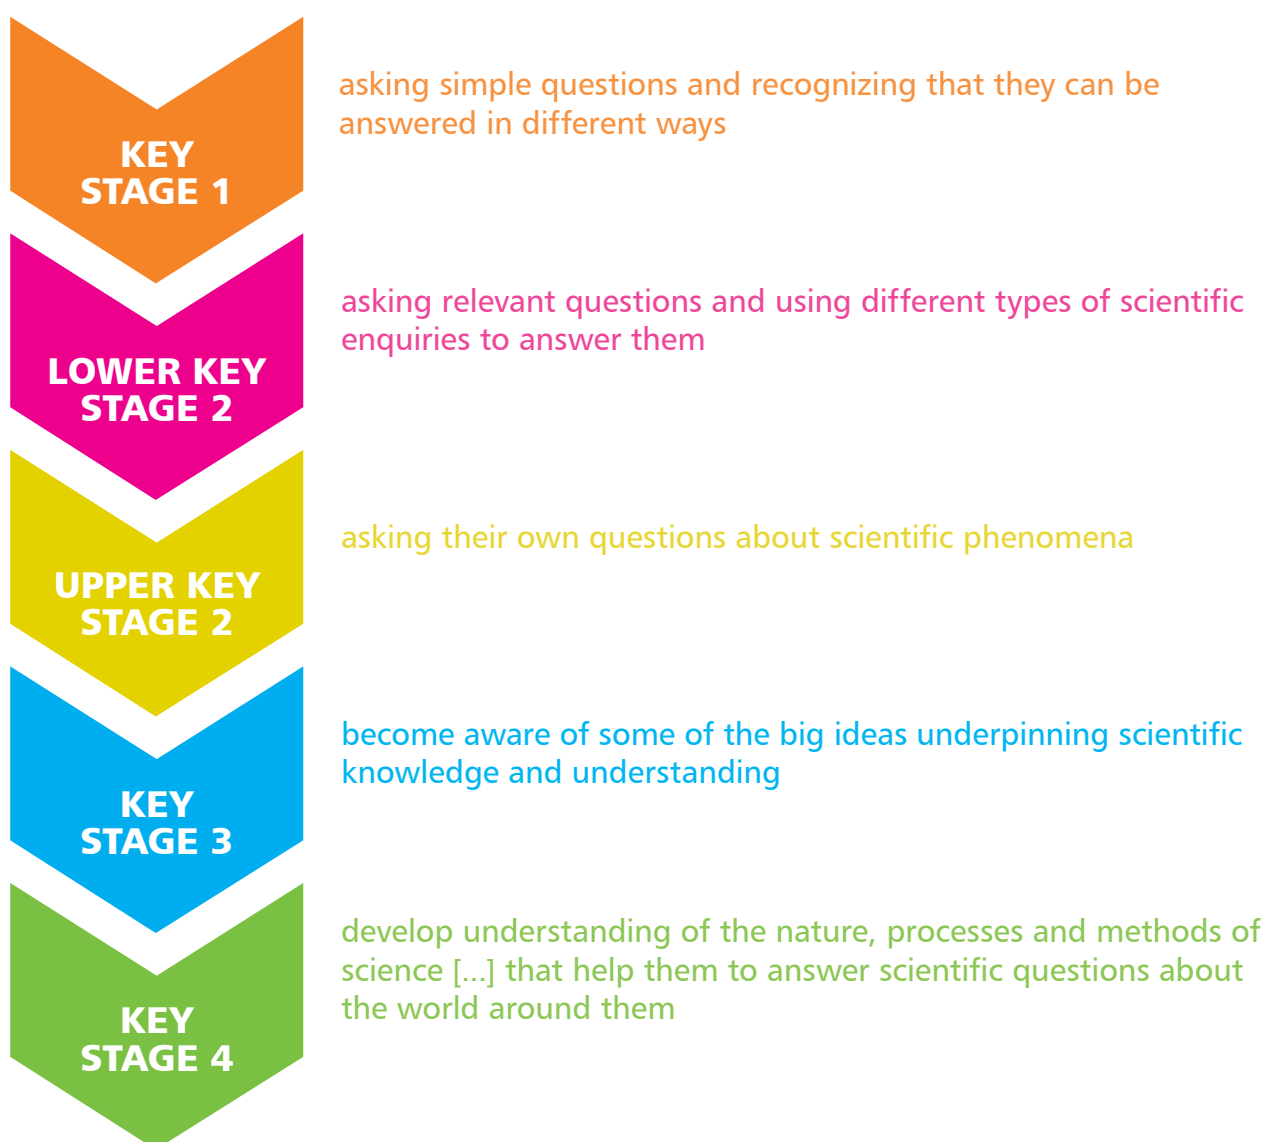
KEY STAGE 1

asking simple questions and recognizing that they can be answered in different ways

LOWER KEY STAGE 2

asking relevant questions and using different types of scientific enquiries to answer them

UPPER KEY STAGE 2

asking their own questions about scientific phenomena

KEY STAGE 3

become aware of some of the big ideas underpinning scientific knowledge and understanding

KEY STAGE 4

develop understanding of the nature, processes and methods of science [...] that help them to answer scientific questions about the world around them